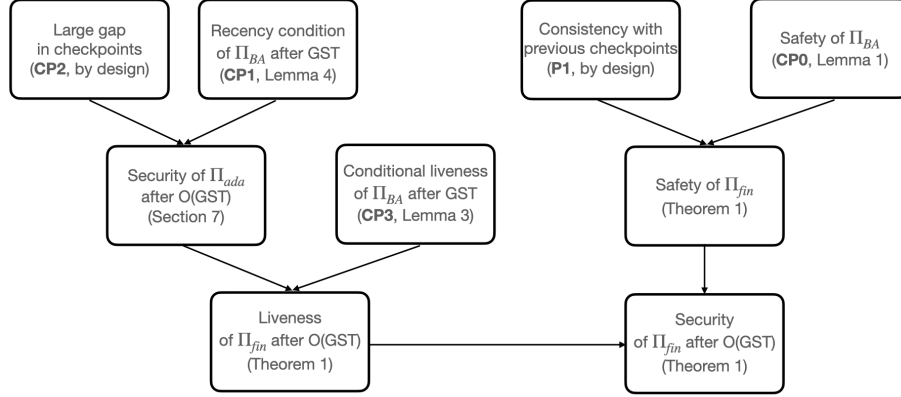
Large gap in checkpoints (**CP2**, by design)

Recency condition of $\Pi_{BA}$ after GST (**CP1**, Lemma 4)

Consistency with previous checkpoints (**P1**, by design)

Safety of $\Pi_{BA}$ (**CP0**, Lemma 1)

Security of $\Pi_{ada}$ after O(GST) (Section 7)

Conditional liveness of $\Pi_{BA}$ after GST (**CP3**, Lemma 3)

Safety of $\Pi_{fin}$ (Theorem 1)

Liveness of $\Pi_{fin}$ after O(GST) (Theorem 1)

Security of $\Pi_{fin}$ after O(GST) (Theorem 1)